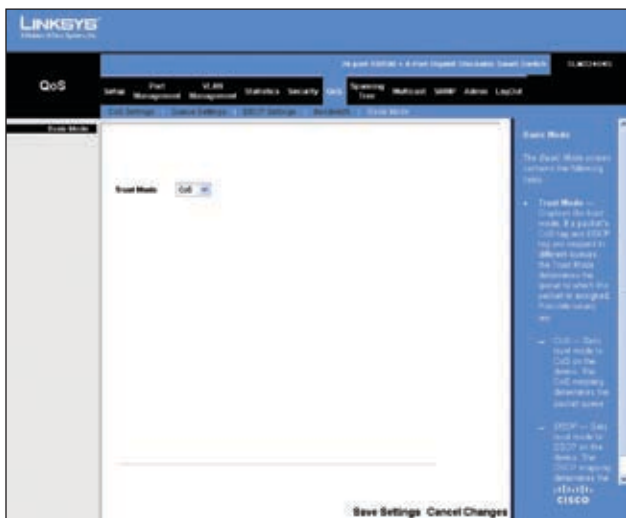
LINKSYS
A Division of Cisco Systems, Inc.

24-port 10/100 + 4-Port Gigabit Stackable Smart Switch SLM224G4PS

QoS

Setup Port Management VLAN Management Statistics Security QoS Spanning Tree Multicast SNMP Admin LogOut

CoS Settings Queue Settings DSCP Settings Bandwidth Trust Mode

Trust Mode

Trust Mode CoS

Basic Mode

The Basic Mode screen contains the following fields:

• Trust Mode — Displays the trust mode. If a packet's CoS tag and DSCP tag are mapped to different queues, the Trust Mode determines the queue to which the packet is assigned. Possible values are:

— CoS — Sets trust mode to CoS on the device. The CoS mapping determines the packet queue.

— DSCP — Sets trust mode to DSCP on the device. The DSCP mapping determines the

CISCO

Save Settings Cancel Changes